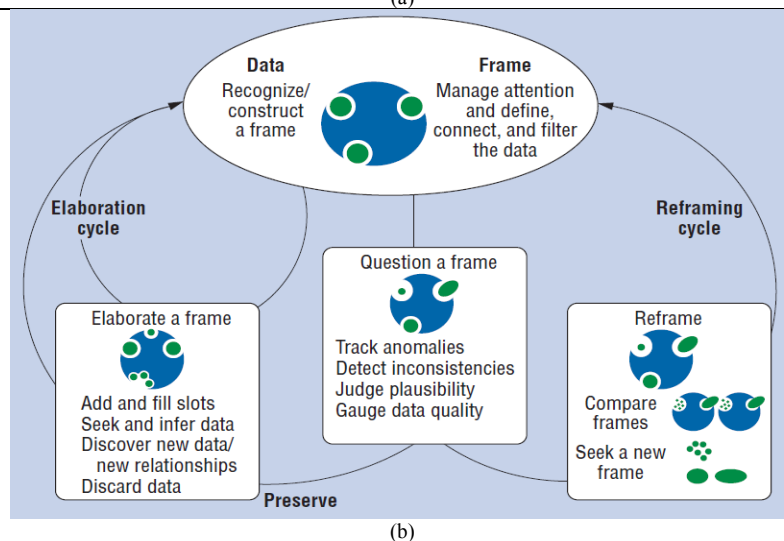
(a)

Data
Recognize/ construct a frame

Frame
Manage attention and define, connect, and filter the data

Elaboration cycle

Reframing cycle

Question a frame
Track anomalies
Detect inconsistencies
Judge plausibility
Gauge data quality

Elaborate a frame
Add and fill slots
Seek and infer data
Discover new data/ new relationships
Discard data

Reframe
Compare frames
Seek a new frame

Preserve

(b)